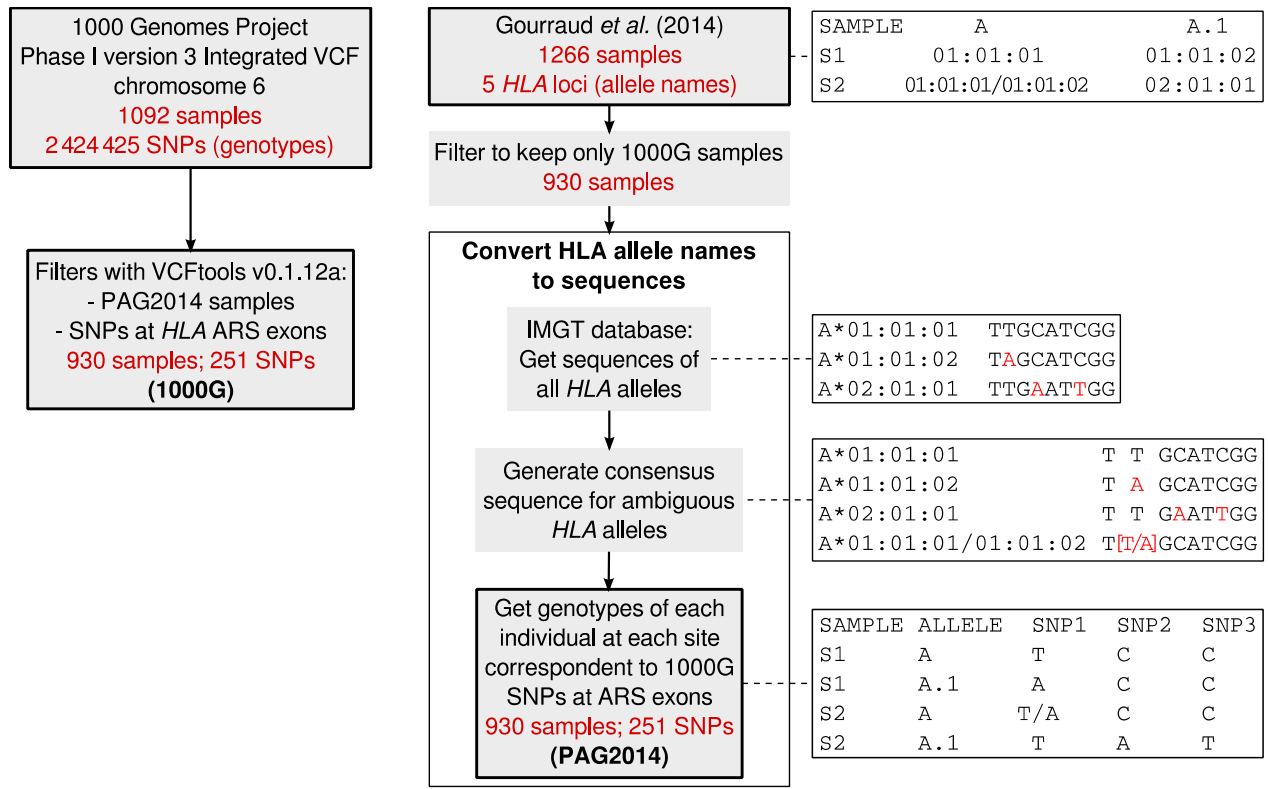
1000 Genomes Project
Phase I version 3 Integrated VCF
chromosome 6
1092 samples
2 424 425 SNPs (genotypes)

Filters with VCFtools v0.1.12a:
- PAG2014 samples
- SNPs at *HLA* ARS exons
930 samples; 251 SNPs
**(1000G)**

Gourraud *et al.* (2014)
1266 samples
5 *HLA* loci (allele names)

| SAMPLE | A | A.1 |
|---|---|---|
| S1 | 01:01:01 | 01:01:02 |
| S2 | 01:01:01/01:01:02 | 02:01:01 |

Filter to keep only 1000G samples
930 samples

**Convert HLA allele names to sequences**

IMGT database: Get sequences of all *HLA* alleles

A*01:01:01 TTGCATCGG
A*01:01:02 TAGCATCGG
A*02:01:01 TTGAATTGG

Generate consensus sequence for ambiguous *HLA* alleles

A*01:01:01 T T GCATCGG
A*01:01:02 T A GCATCGG
A*02:01:01 T T GAATTGG
A*01:01:01/01:01:02 T[T/A]GCATCGG

Get genotypes of each individual at each site correspondent to 1000G SNPs at ARS exons
930 samples; 251 SNPs
**(PAG2014)**

| SAMPLE | ALLELE | SNP1 | SNP2 | SNP3 |
|---|---|---|---|---|
| S1 | A | T | C | C |
| S1 | A.1 | A | C | C |
| S2 | A | T/A | C | C |
| S2 | A.1 | T | A | T |